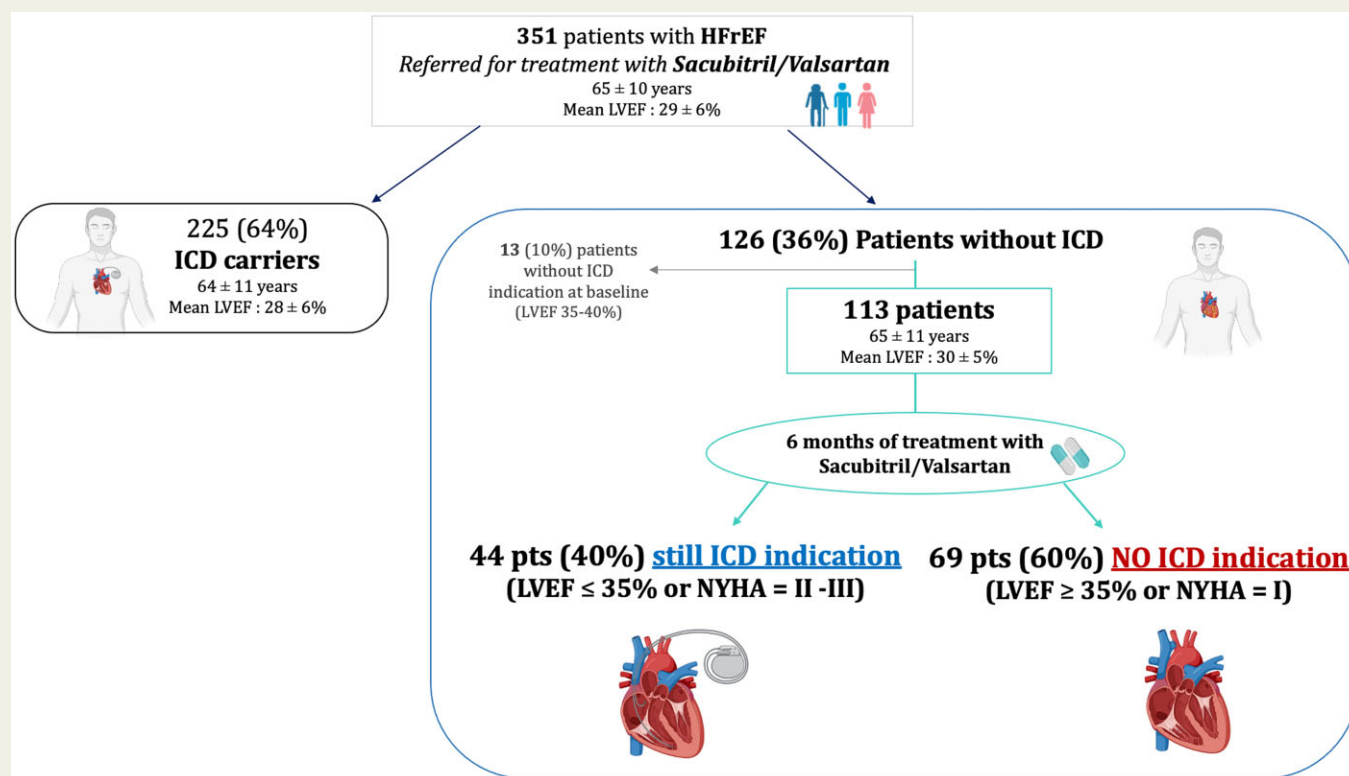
**351** patients with **HFrEF**
*Referred for treatment with* ***Sacubitril/Valsartan***
65 ± 10 years
Mean LVEF : 29 ± 6%

225 (64%)
**ICD carriers**
64 ± 11 years
Mean LVEF : 28 ± 6%

**126 (36%) Patients without ICD**

**13** (10%) patients without ICD indication at baseline (LVEF 35-40%)

**113 patients**
65 ± 11 years
Mean LVEF : 30 ± 5%

**6 months of treatment with Sacubitril/Valsartan**

**44 pts (40%) still ICD indication**
**(LVEF ≤ 35% or NYHA = II -III)**

**69 pts (60%) NO ICD indication**
**(LVEF ≥ 35% or NYHA = I)**